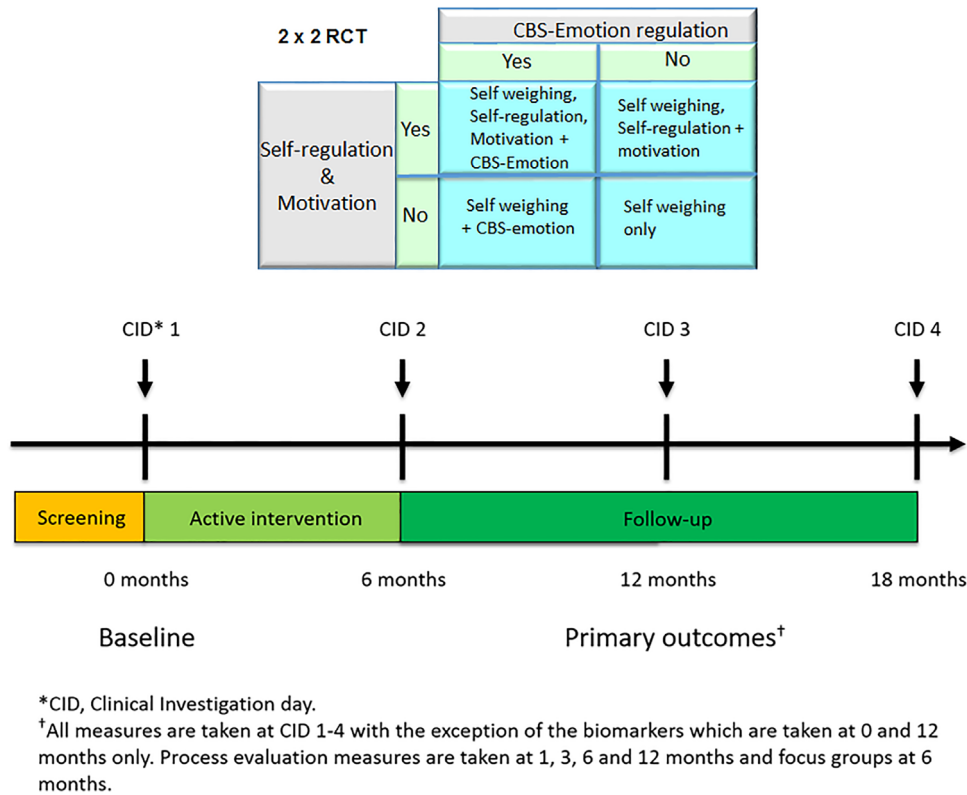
2 x 2 RCT

| | | CBS-Emotion regulation | |
|---|---|---|---|
| | | Yes | No |
| Self-regulation & Motivation | Yes | Self weighing, Self-regulation, Motivation + CBS-Emotion | Self weighing, Self-regulation + motivation |
| | No | Self weighing + CBS-emotion | Self weighing only |

CID* 1

CID 2

CID 3

CID 4

Screening

Active intervention

Follow-up

0 months

6 months

12 months

18 months

Baseline

Primary outcomes$^{\dagger}$

*CID, Clinical Investigation day.

$^{\dagger}$All measures are taken at CID 1-4 with the exception of the biomarkers which are taken at 0 and 12 months only. Process evaluation measures are taken at 1, 3, 6 and 12 months and focus groups at 6 months.